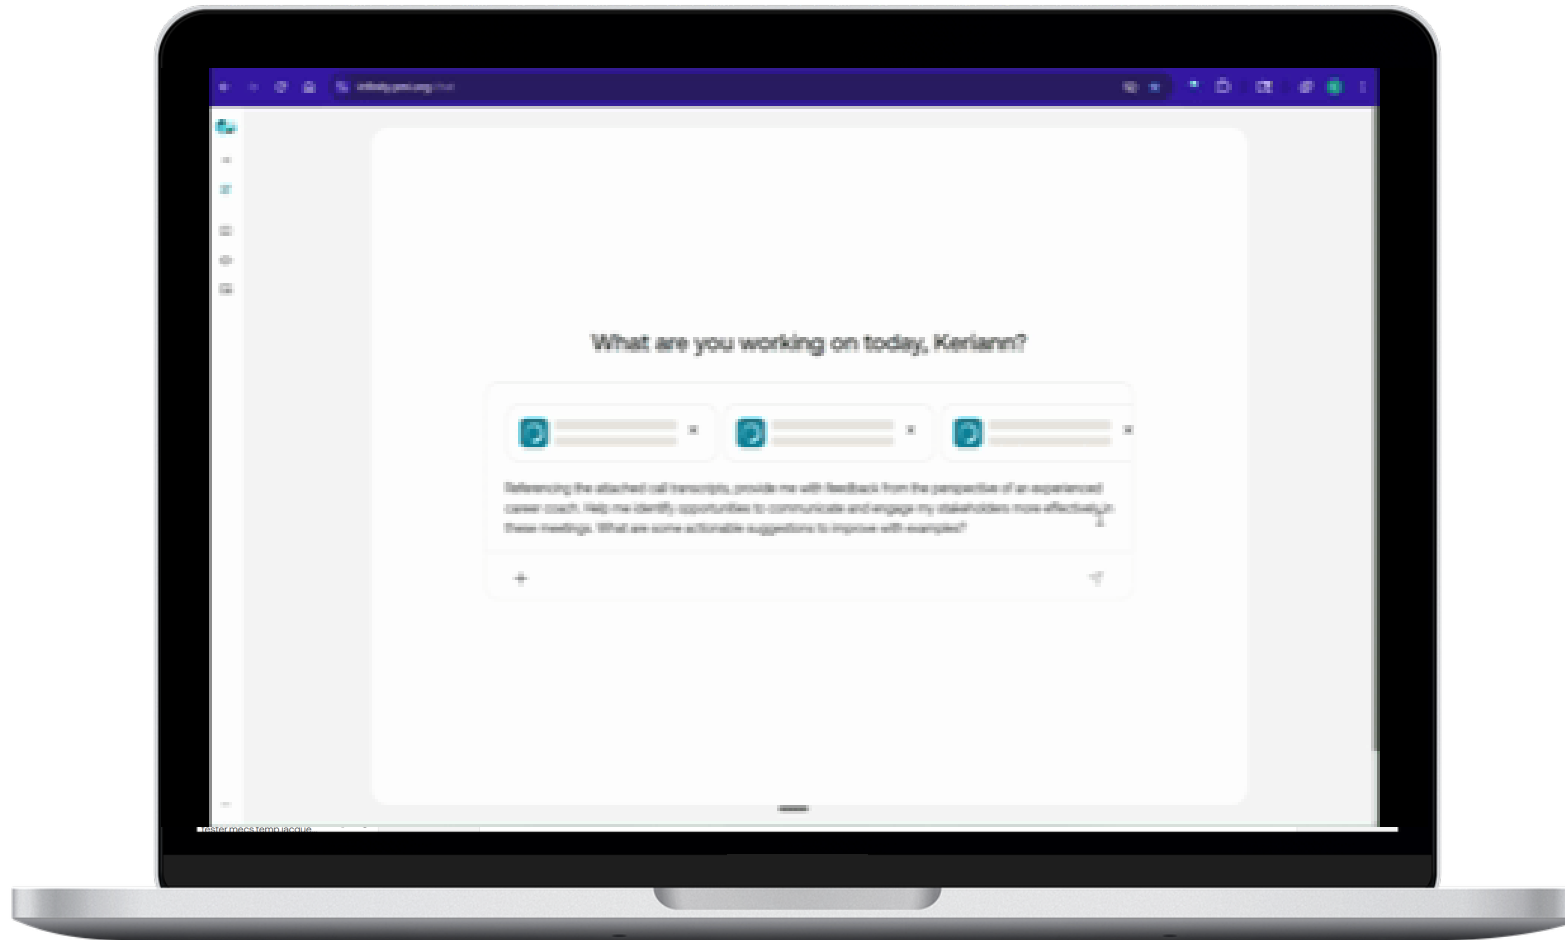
infinity.pmi.org/chat

What are you working on today, Keriann?

Referencing the attached call transcripts, provide me with feedback from the perspective of an experienced career coach. Help me identify opportunities to communicate and engage my stakeholders more effectively in these meetings. What are some actionable suggestions to improve with examples?

+

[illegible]